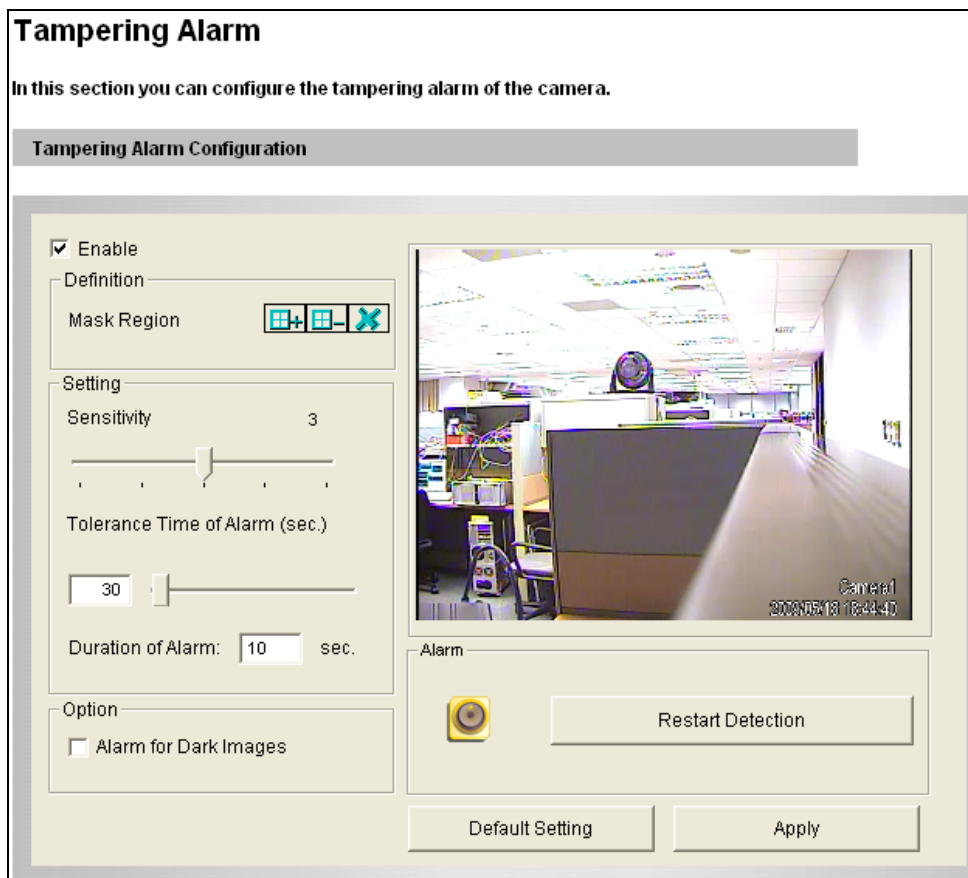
Tampering Alarm

In this section you can configure the tampering alarm of the camera.

Tampering Alarm Configuration

☑ Enable

Definition

Mask Region

Setting

Sensitivity 3

Tolerance Time of Alarm (sec.)

30

Duration of Alarm: 10 sec.

Option

☐ Alarm for Dark Images

Camera1
2008/05/18 18:44:40

Alarm

Restart Detection

Default Setting

Apply